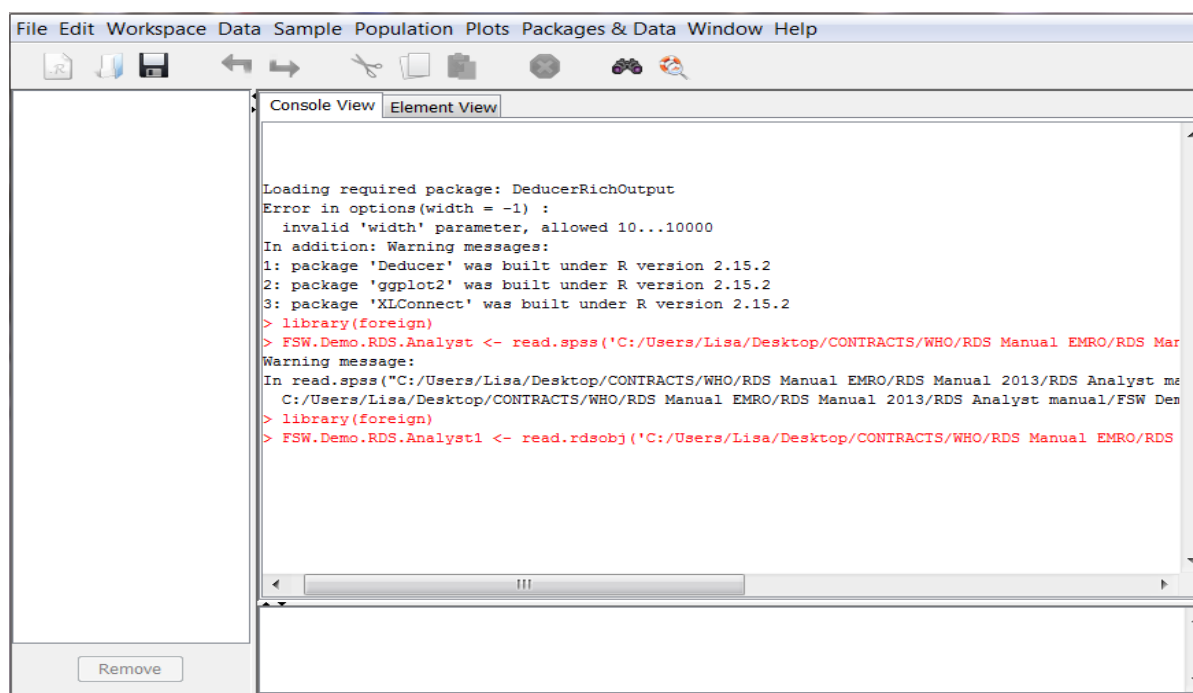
File Edit Workspace Data Sample Population Plots Packages & Data Window Help

Console View Element View

Loading required package: DeducerRichOutput
Error in options(width = -1) :
  invalid 'width' parameter, allowed 10...10000
In addition: Warning messages:
1: package 'Deducer' was built under R version 2.15.2
2: package 'ggplot2' was built under R version 2.15.2
3: package 'XLConnect' was built under R version 2.15.2
> library(foreign)
> FSW.Demo.RDS.Analyst <- read.spss('C:/Users/Lisa/Desktop/CONTRACTS/WHO/RDS Manual EMRO/RDS Mar
Warning message:
In read.spss("C:/Users/Lisa/Desktop/CONTRACTS/WHO/RDS Manual EMRO/RDS Manual 2013/RDS Analyst ma
  C:/Users/Lisa/Desktop/CONTRACTS/WHO/RDS Manual EMRO/RDS Manual 2013/RDS Analyst manual/FSW Dem
> library(foreign)
> FSW.Demo.RDS.Analyst1 <- read.rdsobj('C:/Users/Lisa/Desktop/CONTRACTS/WHO/RDS Manual EMRO/RDS

Remove